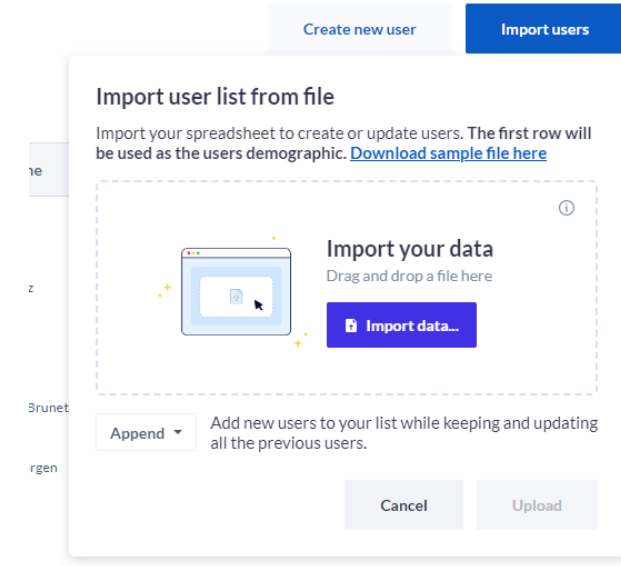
Create new user
Import users

Import user list from file

Import your spreadsheet to create or update users. The first row will be used as the users demographic. Download sample file here

ne

z

Brunet

rgen

Import your data
Drag and drop a file here
Import data...

Append
Add new users to your list while keeping and updating all the previous users.

Cancel
Upload